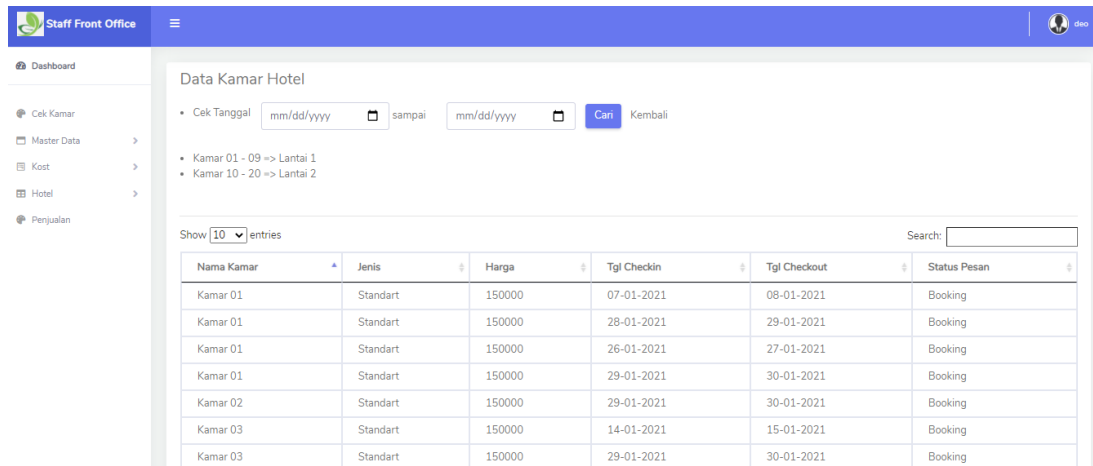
Staff Front Office
≡
deo

Dashboard

Cek Kamar
Master Data
Kost
Hotel
Penjualan

Data Kamar Hotel

• Cek Tanggal mm/dd/yyyy sampai mm/dd/yyyy Cari Kembali

• Kamar 01 - 09 => Lantai 1
• Kamar 10 - 20 => Lantai 2

Show 10 entries

Search:

| Nama Kamar | Jenis | Harga | Tgl Checkin | Tgl Checkout | Status Pesan |
|---|---|---|---|---|---|
| Kamar 01 | Standart | 150000 | 07-01-2021 | 08-01-2021 | Booking |
| Kamar 01 | Standart | 150000 | 28-01-2021 | 29-01-2021 | Booking |
| Kamar 01 | Standart | 150000 | 26-01-2021 | 27-01-2021 | Booking |
| Kamar 01 | Standart | 150000 | 29-01-2021 | 30-01-2021 | Booking |
| Kamar 02 | Standart | 150000 | 29-01-2021 | 30-01-2021 | Booking |
| Kamar 03 | Standart | 150000 | 14-01-2021 | 15-01-2021 | Booking |
| Kamar 03 | Standart | 150000 | 29-01-2021 | 30-01-2021 | Booking |